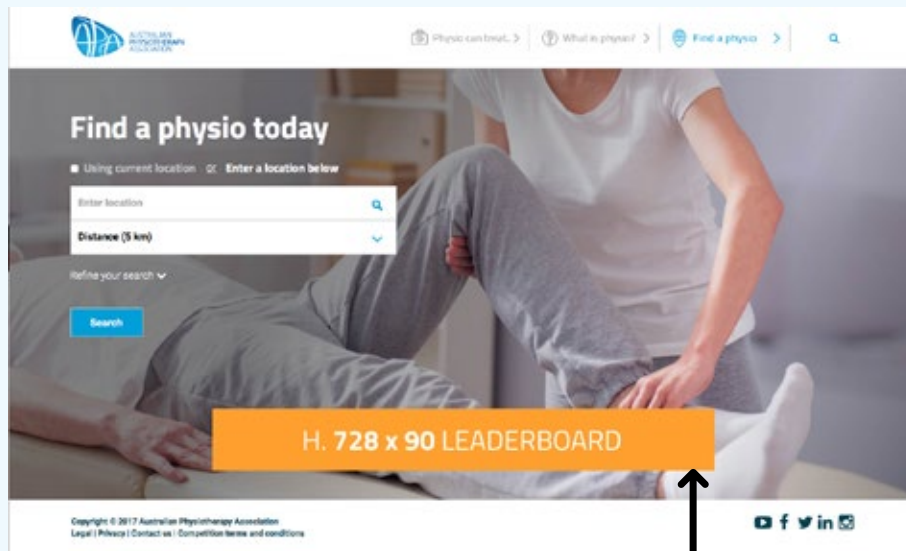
AUSTRALIAN PHYSIOTHERAPY ASSOCIATION

Physio can treat > What is physio? > Find a physio >

Find a physio today

Using current location or Enter a location below

Enter location

Distance (5 km)

Refine your search

Search

H. 728 x 90 LEADERBOARD

Copyright © 2017 Australian Physiotherapy Association
Legal | Privacy | Contact us | Competition terms and conditions